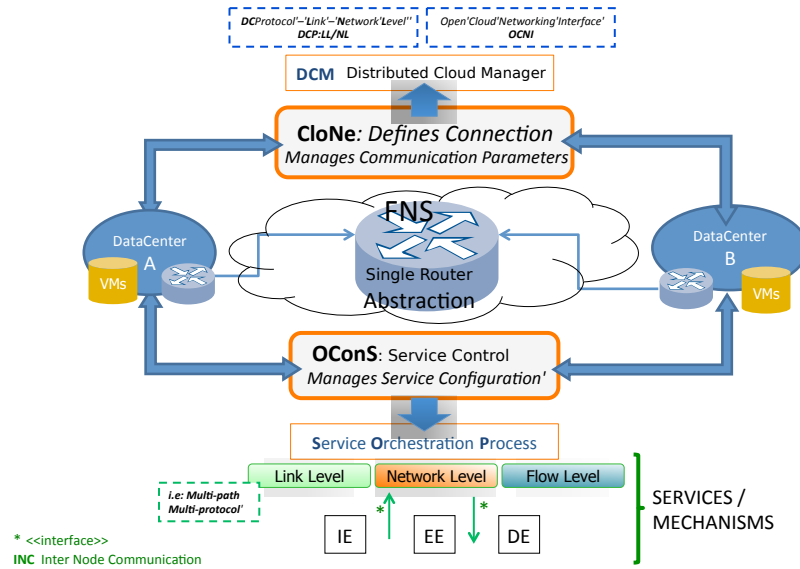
DCProtocol'–'Link'–'Network'Level''
DCP:LL/NL

Open'Cloud'Networking'Interface'
OCNI

DCM Distributed Cloud Manager

CloNe: Defines Connection
Manages Communication Parameters

DataCenter
A
VMs

FNS
Single Router
Abstraction

DataCenter
B
VMs

OConS: Service Control
Manages Service Configuration'

Service Orchestration Process

Link Level
Network Level
Flow Level

i.e: Multi-path
Multi-protocol'

*
*

IE
EE
DE

SERVICES /
MECHANISMS

* <<interface>>
INC Inter Node Communication